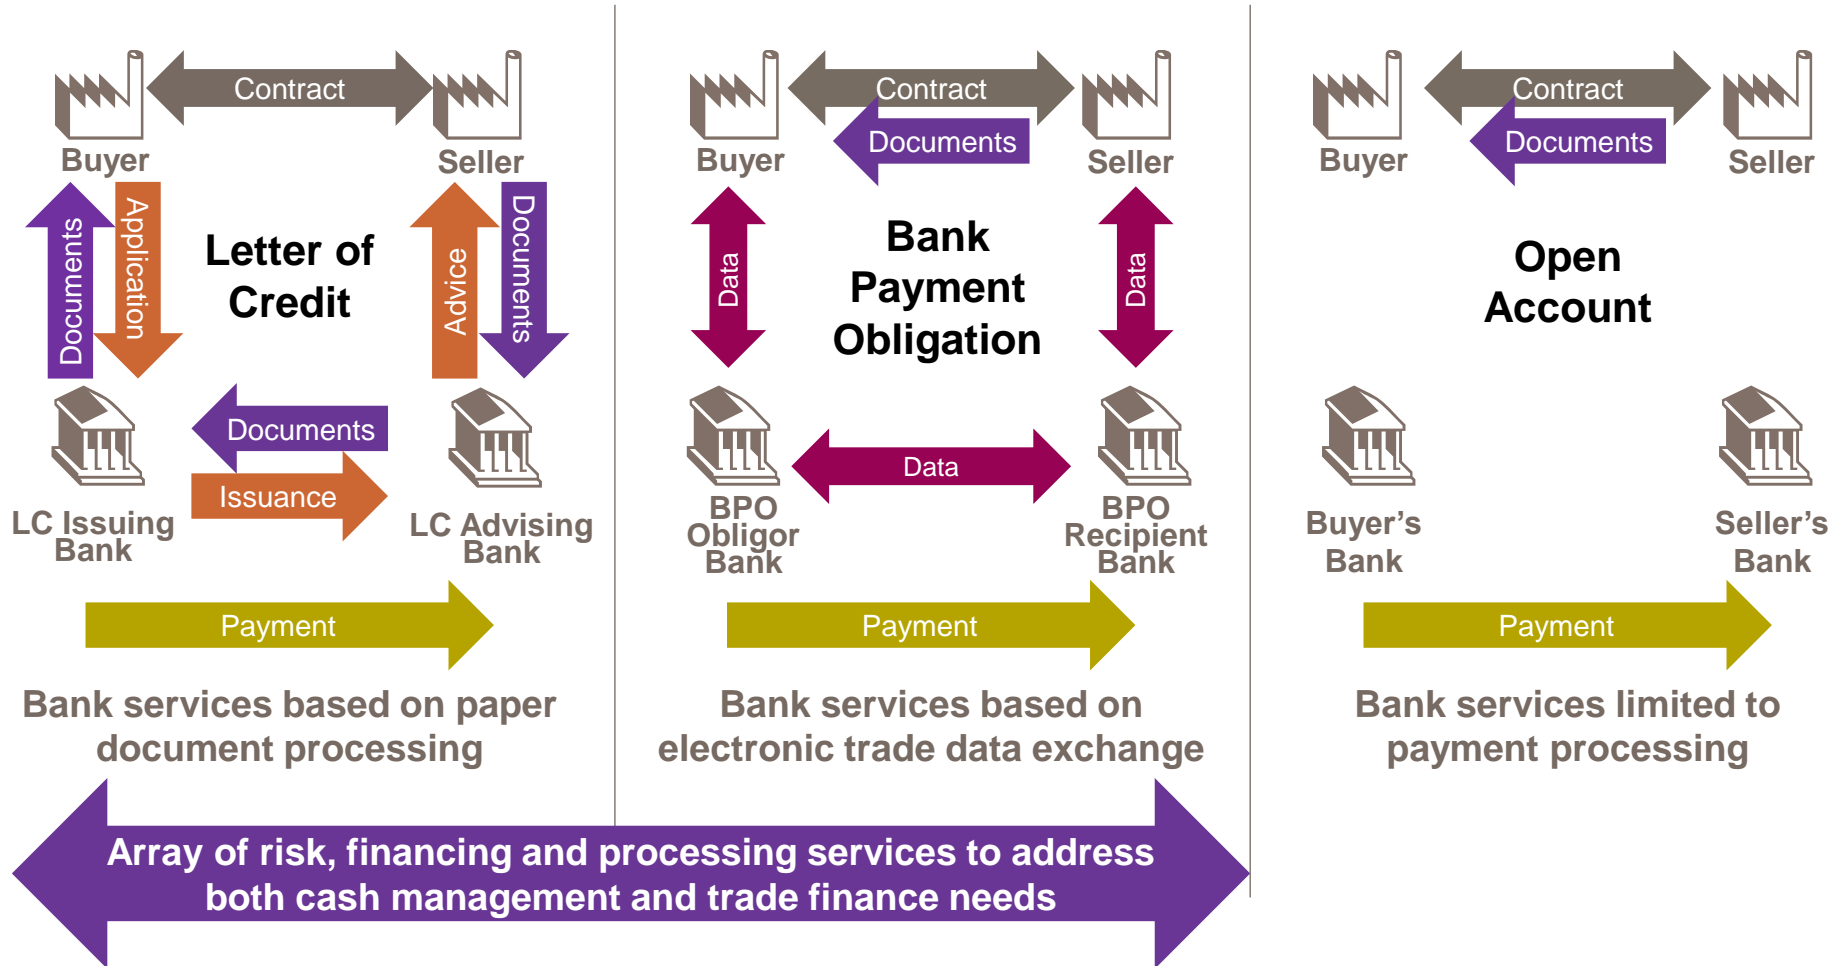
Contract

Buyer

Seller

Documents

Application

Letter of Credit

Advice

Documents

Documents

Issuance

LC Issuing Bank

LC Advising Bank

Payment

Bank services based on paper document processing

Contract

Documents

Buyer

Seller

Data

Bank Payment Obligation

Data

Data

BPO Obligor Bank

BPO Recipient Bank

Payment

Bank services based on electronic trade data exchange

Contract

Documents

Buyer

Seller

Open Account

Buyer's Bank

Seller's Bank

Payment

Bank services limited to payment processing

Array of risk, financing and processing services to address both cash management and trade finance needs